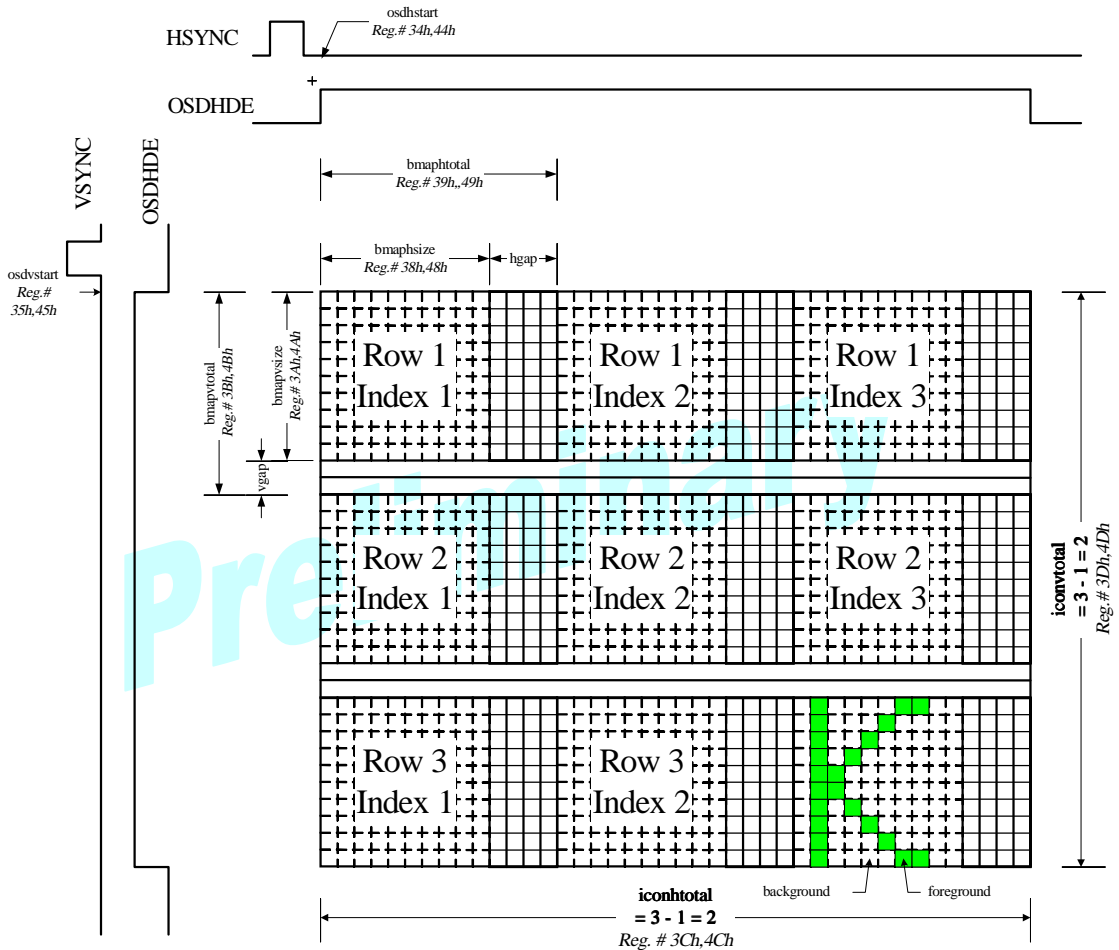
osdhstart
Reg.# 34h,44h

HSYNC

+

OSDHDE

VSYNC

OSDHDE

bmaphtotal
Reg.# 39h,,49h

bmaphsize
Reg.# 38h,48h

hgap

osdvstart
Reg.#
35h,45h

bmapvtotal
Reg.# 3Bh,4Bh

bmapvsize
Reg.# 3Ah,4Ah

vgap

Row 1
Index 1

Row 1
Index 2

Row 1
Index 3

Row 2
Index 1

Row 2
Index 2

Row 2
Index 3

Row 3
Index 1

Row 3
Index 2

Preliminary

iconvtotal
= 3 - 1 = 2
Reg.# 3Dh,4Dh

background

foreground

iconhtotal
= 3 - 1 = 2
Reg. # 3Ch,4Ch